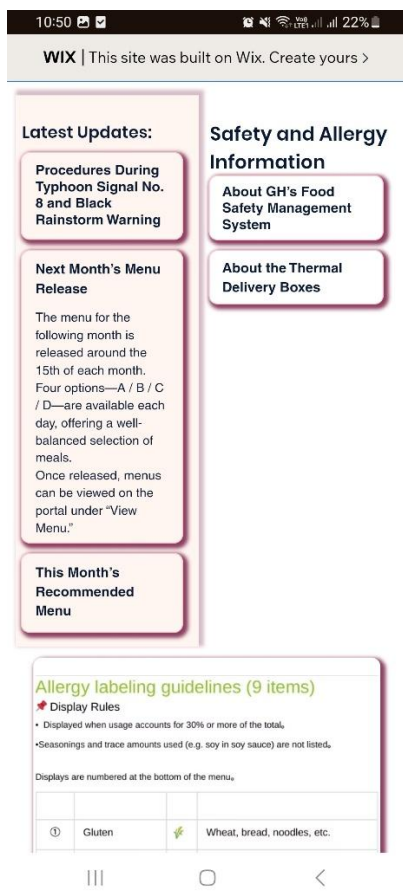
10:50 22%

WIX | This site was built on Wix. Create yours >

Latest Updates:

Procedures During Typhoon Signal No. 8 and Black Rainstorm Warning

Next Month's Menu Release

The menu for the following month is released around the 15th of each month. Four options—A / B / C / D—are available each day, offering a well-balanced selection of meals.
Once released, menus can be viewed on the portal under "View Menu."

This Month's Recommended Menu

Safety and Allergy Information

About GH's Food Safety Management System

About the Thermal Delivery Boxes

Allergy labeling guidelines (9 items)

Display Rules

• Displayed when usage accounts for 30% or more of the total。

•Seasonings and trace amounts used (e.g. soy in soy sauce) are not listed。

Displays are numbered at the bottom of the menu。

| | | | |
|---|---|---|---|
| ① | Gluten | | Wheat, bread, noodles, etc. |